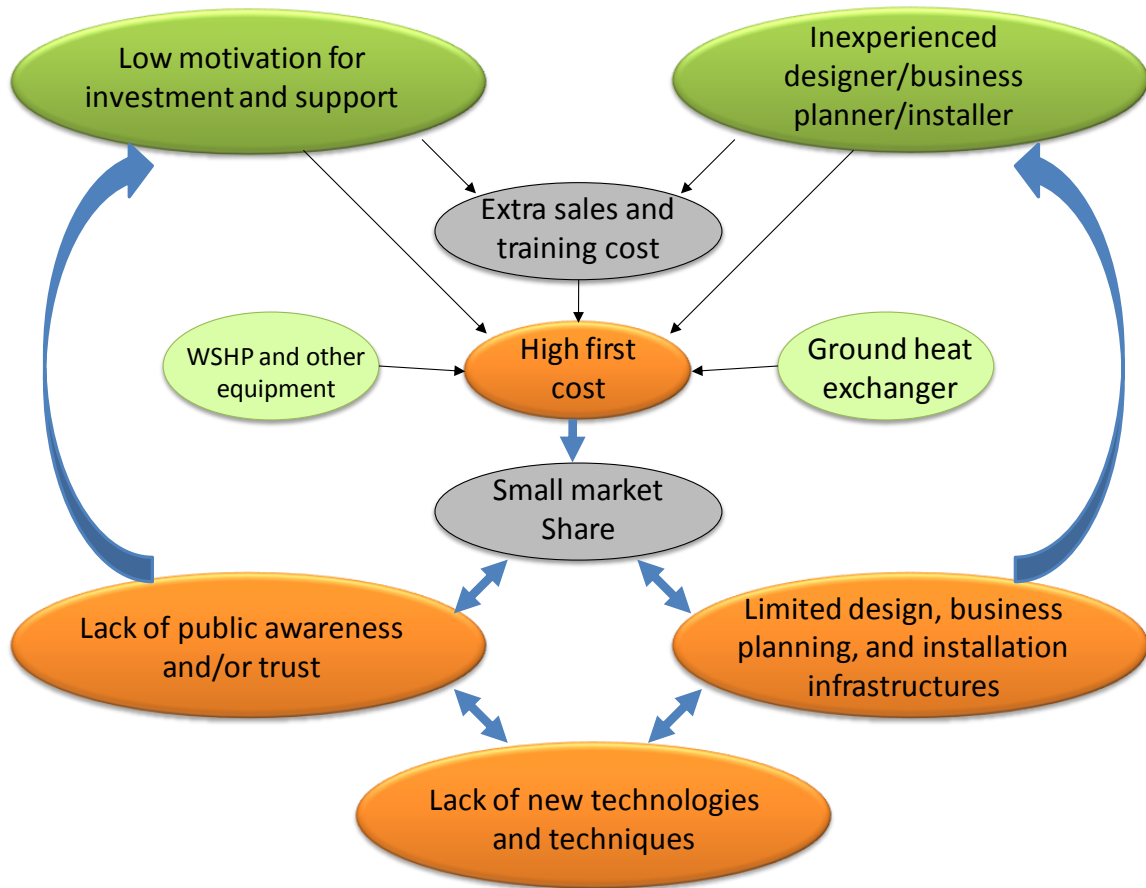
Low motivation for investment and support

Inexperienced designer/business planner/installer

Extra sales and training cost

WSHP and other equipment

High first cost

Ground heat exchanger

Small market Share

Lack of public awareness and/or trust

Limited design, business planning, and installation infrastructures

Lack of new technologies and techniques